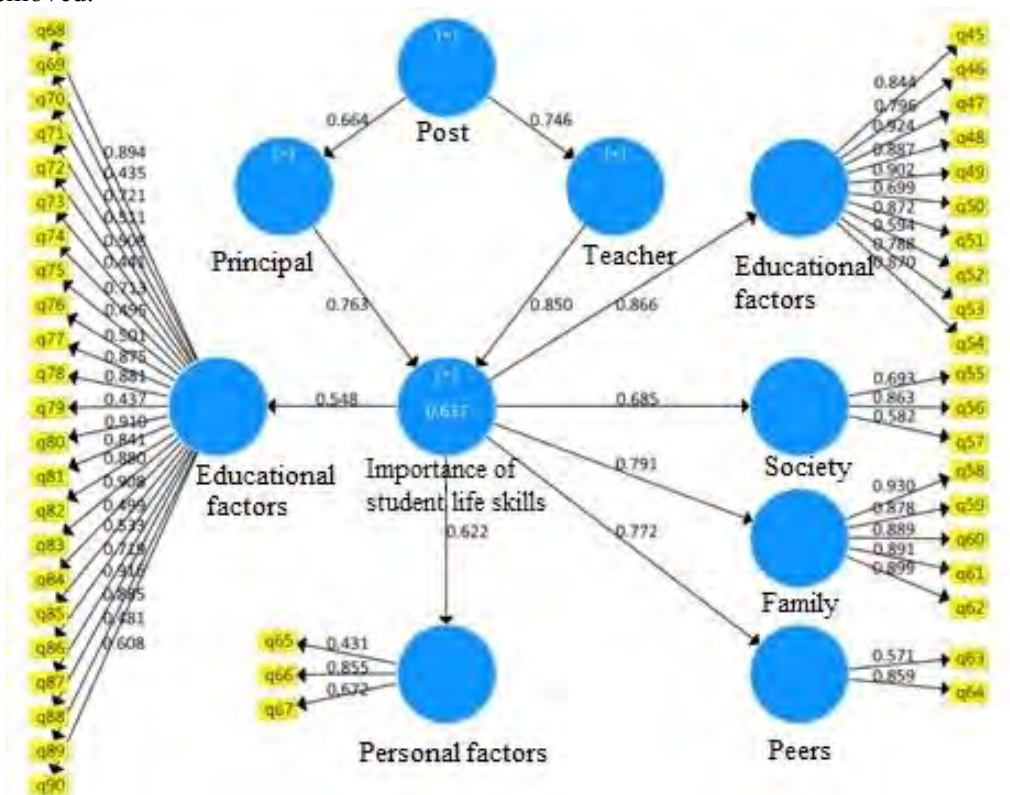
removed.

Post
0.664
0.746
Principal
Teacher
0.763
0.850
0.866
Educational factors
0.844
0.796
0.924
0.887
0.902
0.699
0.872
0.594
0.788
0.870
q45
q46
q47
q48
q49
q50
q51
q52
q53
q54
q68
q69
q70
q71
q72
q73
q74
q75
q76
q77
q78
q79
q80
q81
q82
q83
q84
q85
q86
q87
q88
q89
q90
0.894
0.435
0.721
0.511
0.908
0.446
0.713
0.496
0.501
0.875
0.881
0.437
0.910
0.841
0.880
0.908
0.499
0.533
0.728
0.916
0.885
0.481
0.608
Educational factors
0.548
0.637
Importance of student life skills
0.685
Society
0.693
0.863
0.582
q55
q56
q57
0.791
Family
0.930
0.878
0.889
0.891
0.899
q58
q59
q60
q61
q62
0.622
0.772
Personal factors
q65
q66
q67
0.431
0.855
0.672
Peers
0.571
0.859
q63
q64